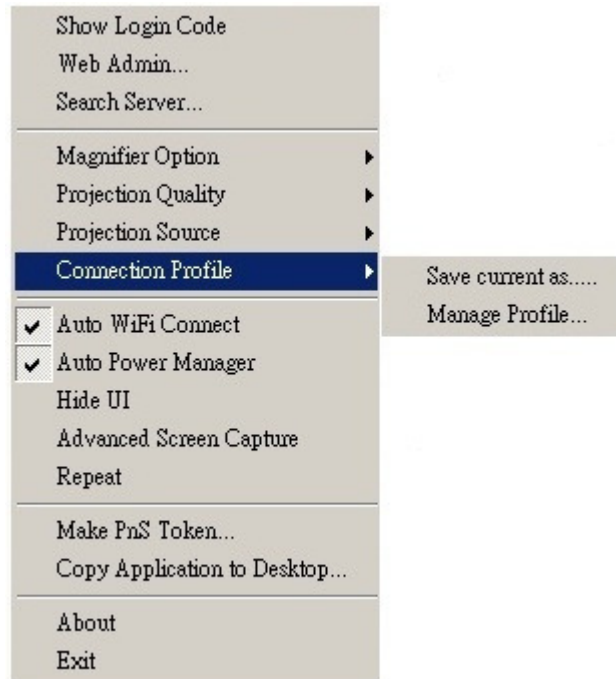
Show Login Code
Web Admin...
Search Server...

Magnifier Option
Projection Quality
Projection Source
Connection Profile

Save current as.....
Manage Profile...

✔ Auto WiFi Connect
✔ Auto Power Manager
Hide UI
Advanced Screen Capture
Repeat

Make PnS Token...
Copy Application to Desktop...

About
Exit